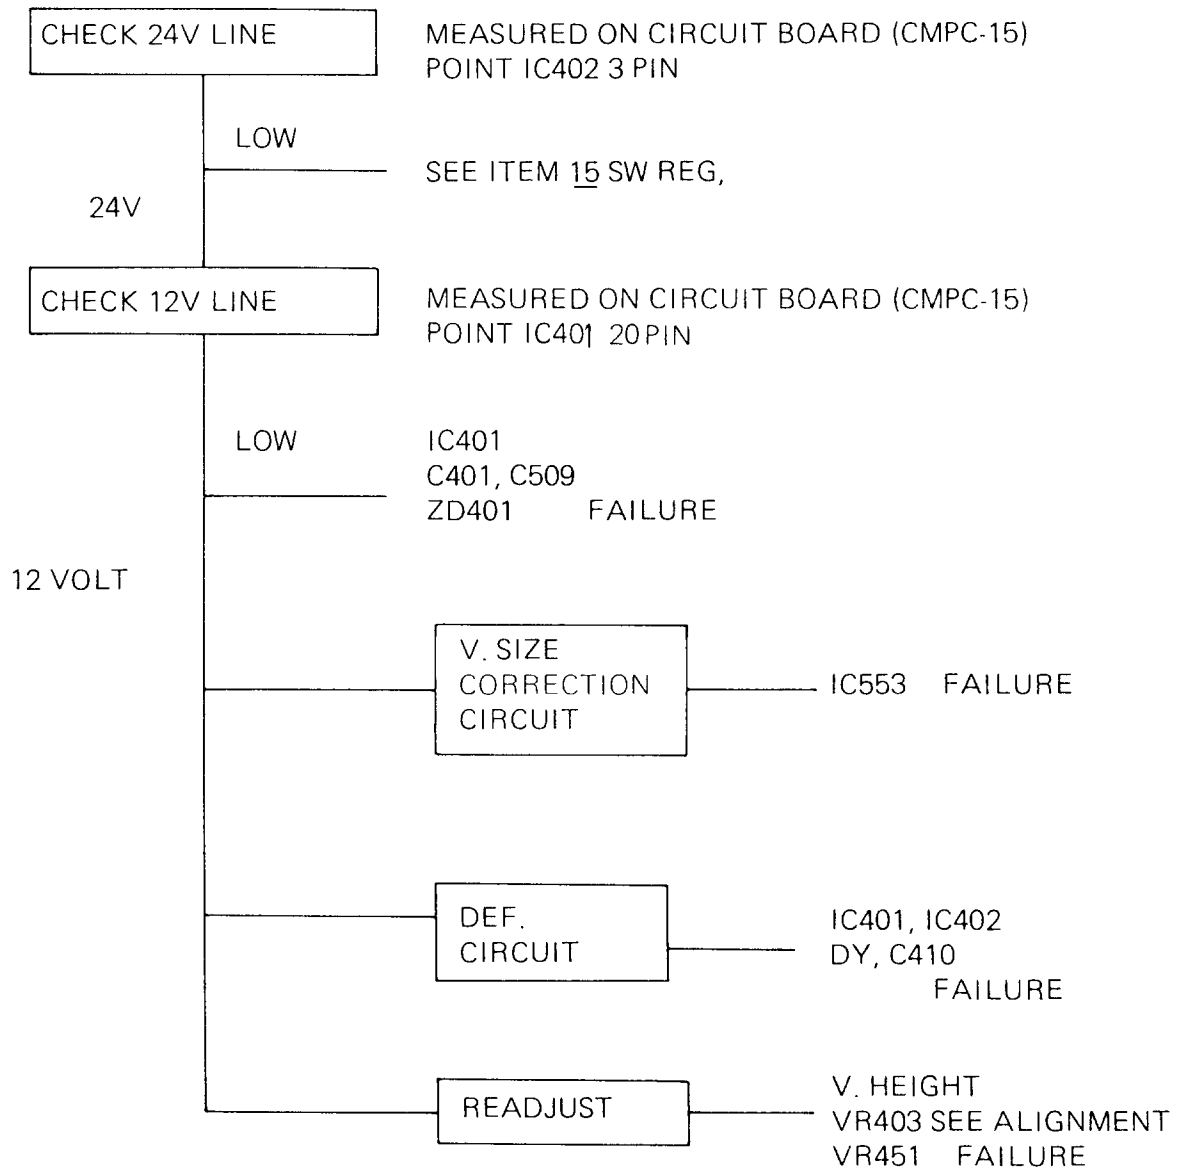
CHECK 24V LINE

MEASURED ON CIRCUIT BOARD (CMPC-15)
POINT IC402 3 PIN

LOW

SEE ITEM 15 SW REG,

24V

CHECK 12V LINE

MEASURED ON CIRCUIT BOARD (CMPC-15)
POINT IC401 20 PIN

LOW

IC401
C401, C509
ZD401 FAILURE

12 VOLT

V. SIZE
CORRECTION
CIRCUIT

IC553 FAILURE

DEF.
CIRCUIT

IC401, IC402
DY, C410
FAILURE

READJUST

V. HEIGHT
VR403 SEE ALIGNMENT
VR451 FAILURE